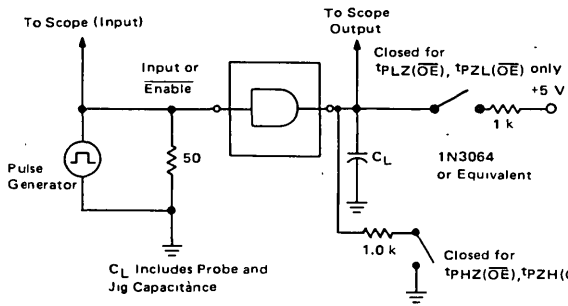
To Scope (Input)

Input or $\overline{\text{Enable}}$

Pulse Generator

50

$C_L$ Includes Probe and Jig Capacitance

To Scope Output

Closed for $t_{PLZ(\overline{OE})}$, $t_{PZL(\overline{OE})}$ only

+5 V

1 k

$C_L$

1N3064 or Equivalent

1.0 k

Closed for $t_{PHZ(\overline{OE})}$, $t_{PZH(}$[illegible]